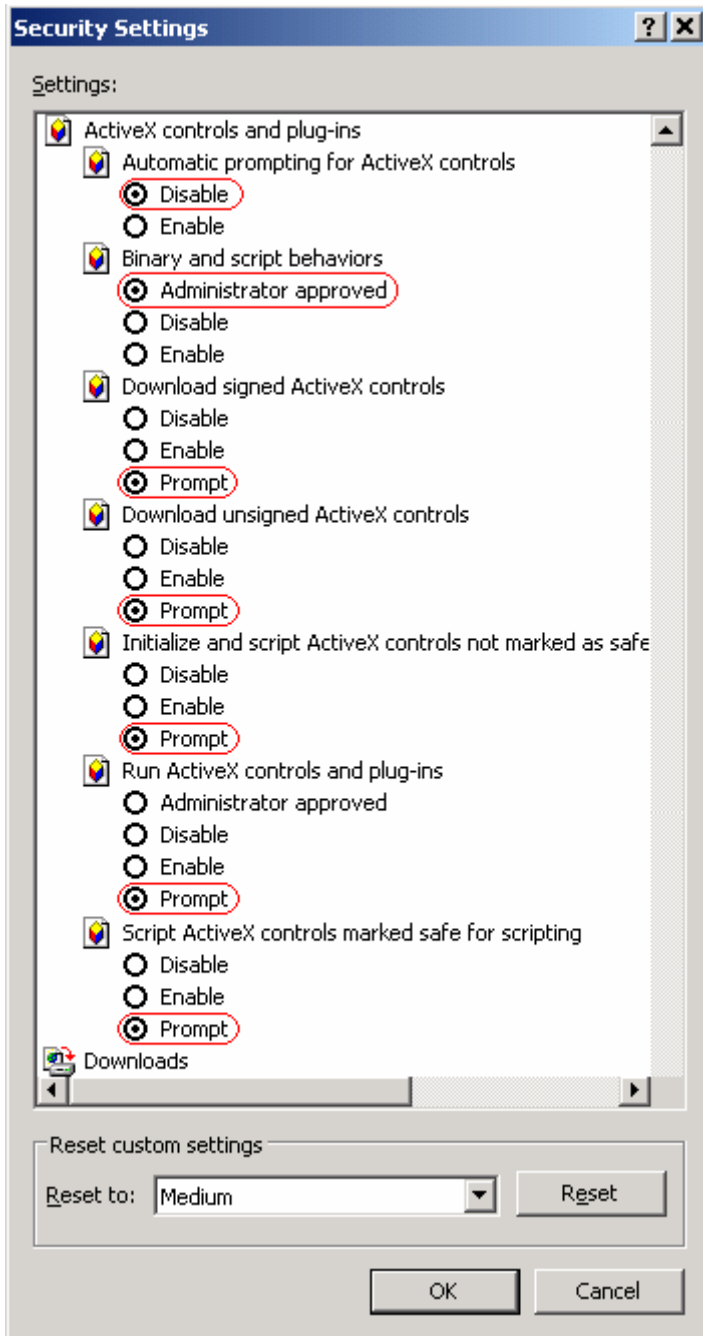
Security Settings

? X

Settings:

ActiveX controls and plug-ins
Automatic prompting for ActiveX controls
Disable
Enable
Binary and script behaviors
Administrator approved
Disable
Enable
Download signed ActiveX controls
Disable
Enable
Prompt
Download unsigned ActiveX controls
Disable
Enable
Prompt
Initialize and script ActiveX controls not marked as safe
Disable
Enable
Prompt
Run ActiveX controls and plug-ins
Administrator approved
Disable
Enable
Prompt
Script ActiveX controls marked safe for scripting
Disable
Enable
Prompt
Downloads

Reset custom settings

Reset to: Medium

Reset

OK

Cancel